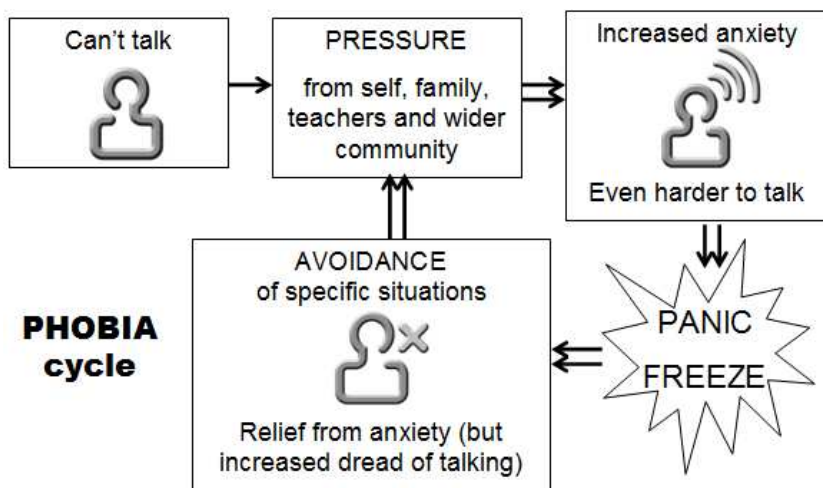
Can't talk

PRESSURE

from self, family, teachers and wider community

Increased anxiety

Even harder to talk

PANIC
FREEZE

AVOIDANCE of specific situations

Relief from anxiety (but increased dread of talking)

PHOBIA cycle